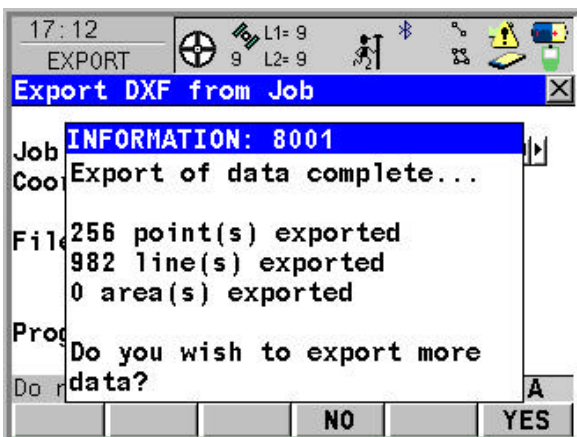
17:12
EXPORT
9 L1= 9
L2= 9

Export DXF from Job

Job
Coo
Fil
Pro
Do r

INFORMATION: 8001
Export of data complete...

256 point(s) exported
982 line(s) exported
0 area(s) exported

Do you wish to export more data?

A

NO
YES